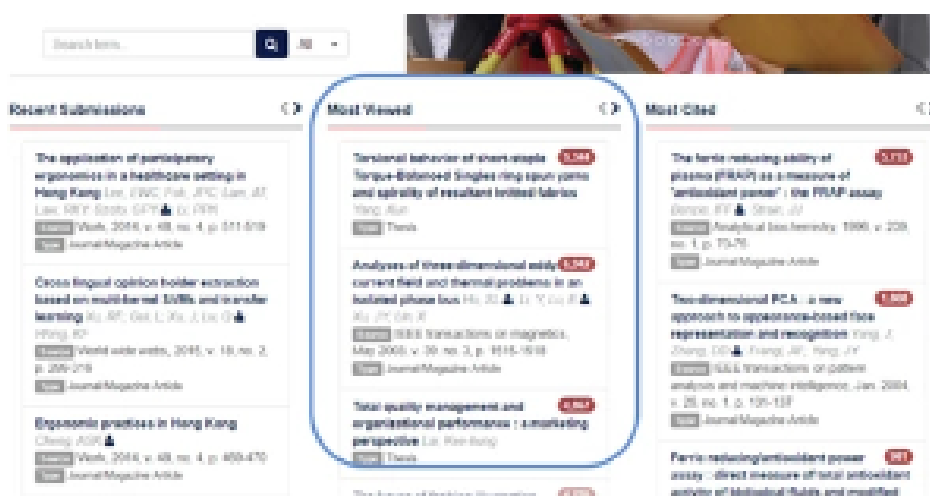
Search term... All

Recent Submissions

The application of participatory ergonomics in a healthcare setting in Hong Kong Lee, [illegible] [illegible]
Source Work, 2014, v. 48, no. 4, p. 511-519
Type Journal/Magazine Article

Cross lingual opinion holder extraction based on multi-kernel SVMs and transfer learning Xu, RF; Gui, L; Xu, J; Lu, Q; Wong, KF
Source World wide web, 2015, v. 18, no. 2, p. 299-316
Type Journal/Magazine Article

Ergonomic practices in Hong Kong Cheng, ASK
Source Work, 2014, v. 48, no. 4, p. 469-470

Most Viewed

Torsional behavior of short-staple Torque-Balanced Singles ring spun yarns and spirality of resultant knitted fabrics 5,344
Yang, Kun
Type Thesis

Analyses of three-dimensional eddy current field and thermal problems in an isolated phase bus 5,243
Ho, SL; Li, Y; Lo, E; Xu, JY; Lin, X
Source IEEE transactions on magnetics, May 2003, v. 39, no. 3, p. 1615-1618
Type Journal/Magazine Article

Total quality management and organizational performance : a marketing perspective 4,964
Lai, Kee-hung
Type Thesis

Most Cited

The ferric reducing ability of plasma (FRAP) as a measure of "antioxidant power" : the FRAP assay 5,732
Benzie, IFF; Strain, JJ
Source Analytical biochemistry, 1996, v. 239, no. 1, p. 70-76
Type Journal/Magazine Article

Two-dimensional PCA : a new approach to appearance-based face representation and recognition 1,300
Yang, J; Zhang, DD; Frangi, AF; Yang, JY
Source IEEE transactions on pattern analysis and machine intelligence, Jan. 2004, v. 26, no. 1, p. 131-137
Type Journal/Magazine Article

Ferric reducing/antioxidant power assay : direct measure of total antioxidant activity of biological fluids and modified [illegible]